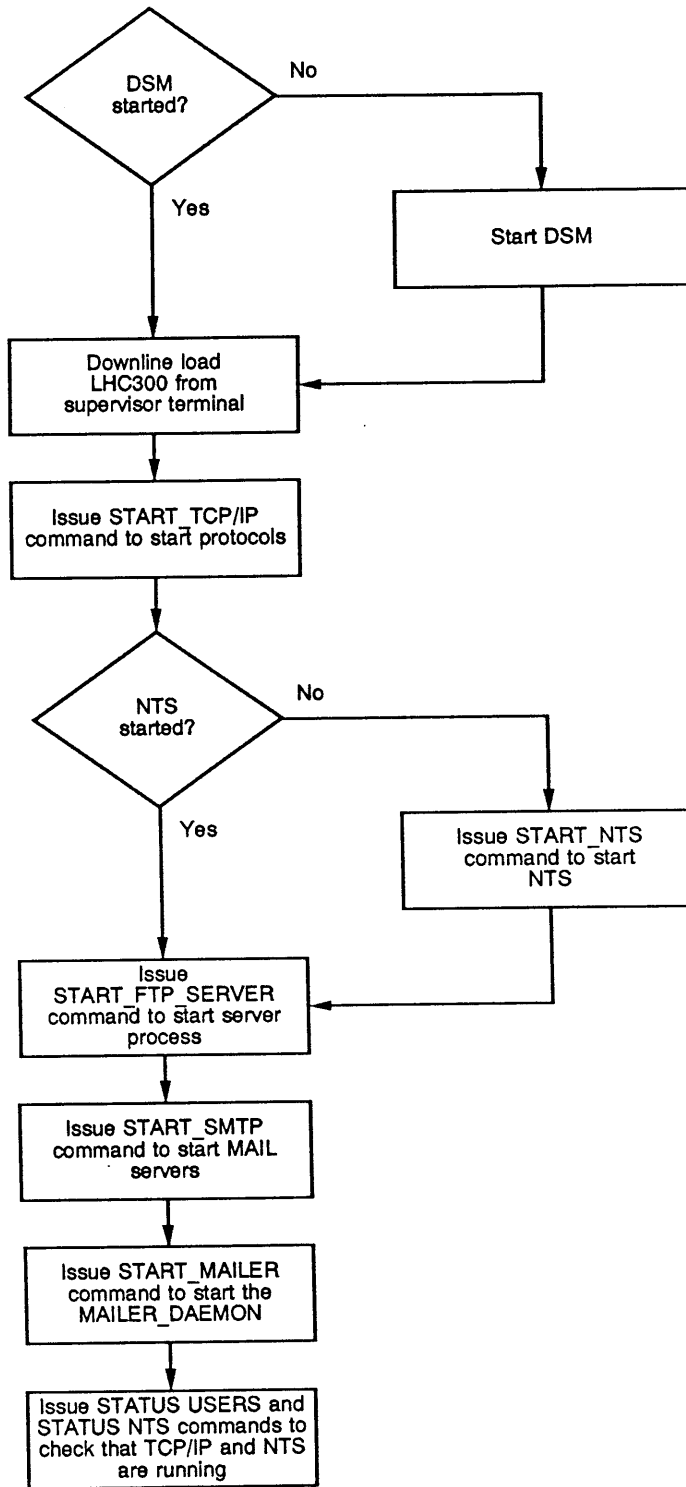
DSM started?

No

Yes

Start DSM

Downline load LHC300 from supervisor terminal

Issue START_TCP/IP command to start protocols

NTS started?

No

Yes

Issue START_NTS command to start NTS

Issue START_FTP_SERVER command to start server process

Issue START_SMTP command to start MAIL servers

Issue START_MAILER command to start the MAILER_DAEMON

Issue STATUS USERS and STATUS NTS commands to check that TCP/IP and NTS are running